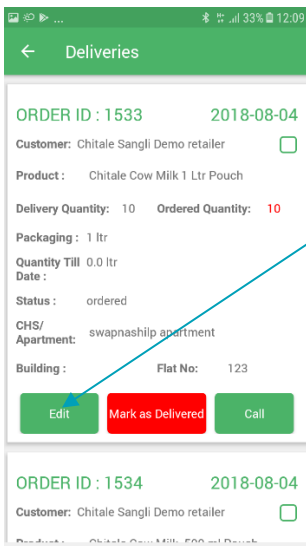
33% 12:09

Deliveries

ORDER ID : 1533 2018-08-04

Customer: Chitale Sangli Demo retailer

Product : Chitale Cow Milk 1 Ltr Pouch

Delivery Quantity: 10 Ordered Quantity: 10

Packaging : 1 ltr

Quantity Till Date : 0.0 ltr

Status : ordered

CHS/ Apartment: swapnashilp apartment

Building : Flat No: 123

Edit Mark as Delivered Call

ORDER ID : 1534 2018-08-04

Customer: Chitale Sangli Demo retailer

Product : Chitale Cow Milk 500 ml Pouch